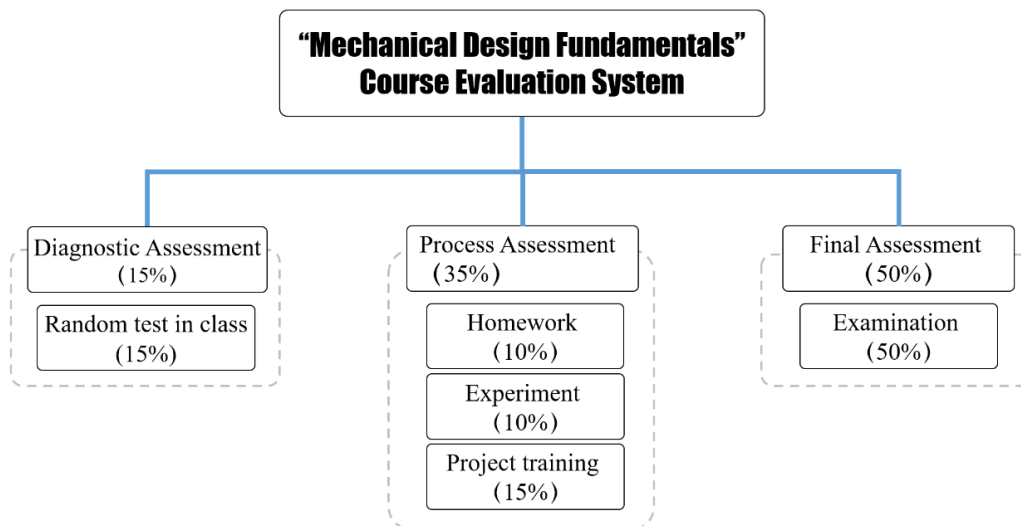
"Mechanical Design Fundamentals"
Course Evaluation System

Diagnostic Assessment
(15%)

Random test in class
(15%)

Process Assessment
(35%)

Homework
(10%)

Experiment
(10%)

Project training
(15%)

Final Assessment
(50%)

Examination
(50%)